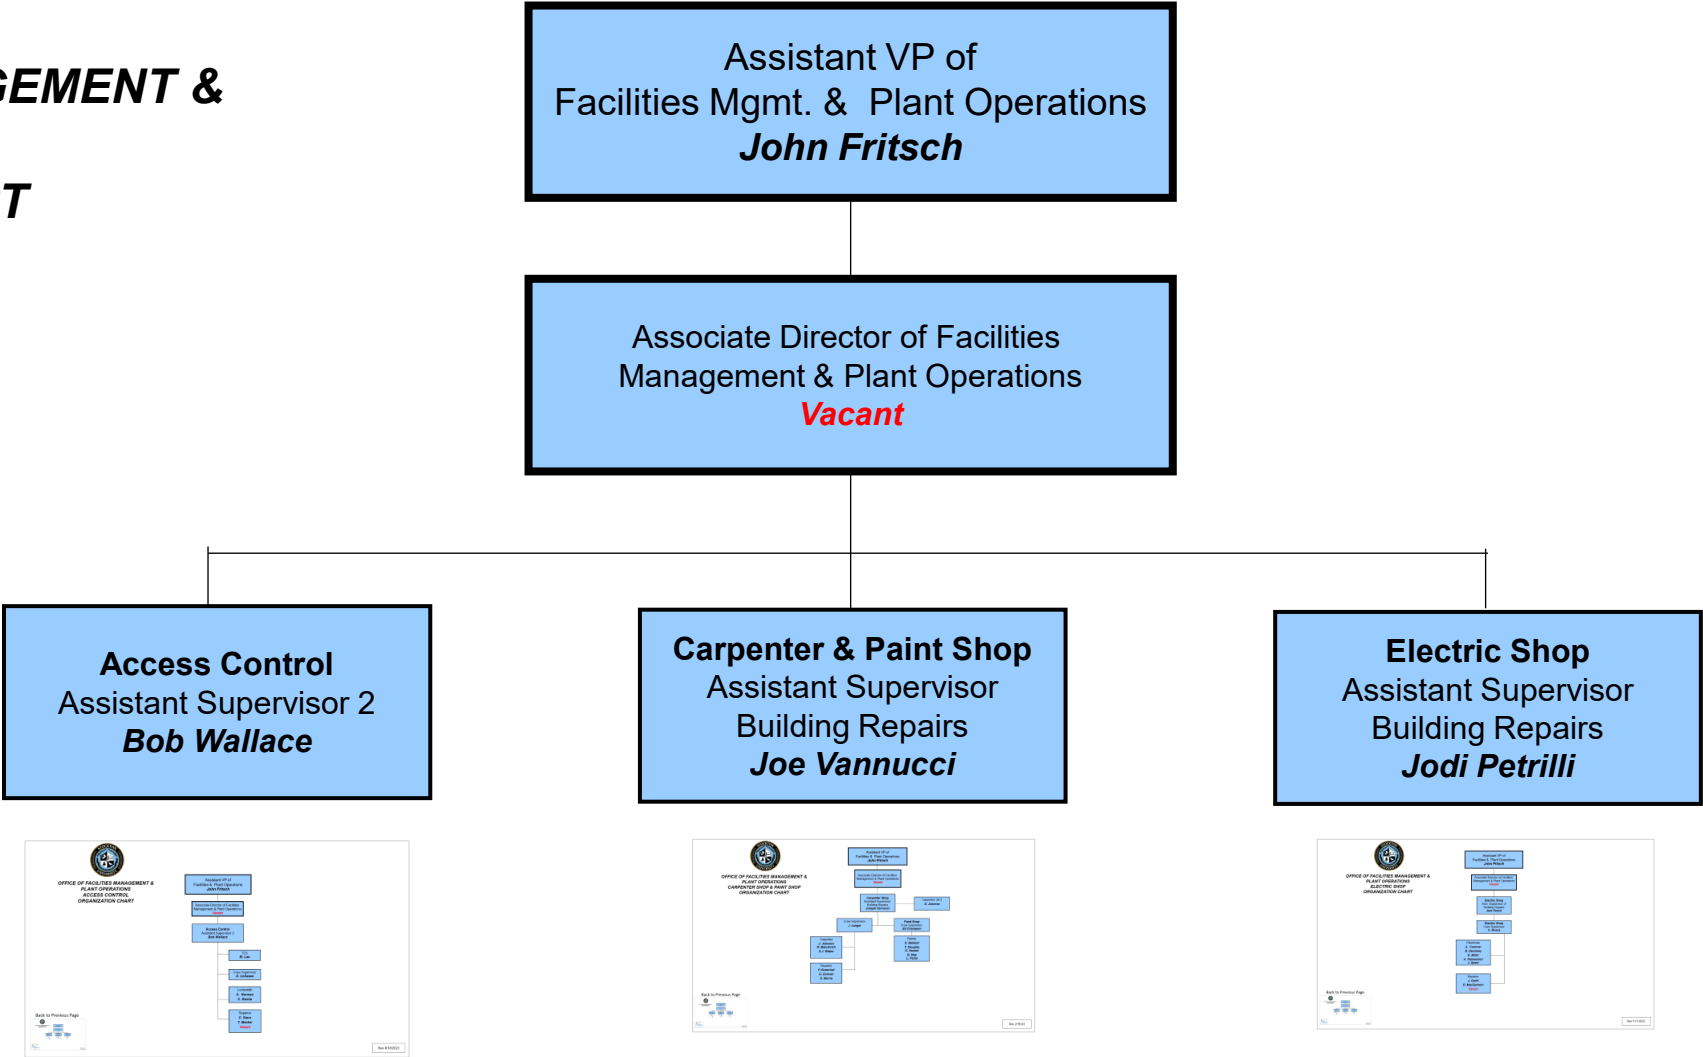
GEMENT &

T

Assistant VP of
Facilities Mgmt. & Plant Operations
John Fritsch

Associate Director of Facilities
Management & Plant Operations
Vacant

Access Control
Assistant Supervisor 2
Bob Wallace

Carpenter & Paint Shop
Assistant Supervisor
Building Repairs
Joe Vannucci

Electric Shop
Assistant Supervisor
Building Repairs
Jodi Petrilli

OFFICE OF FACILITIES MANAGEMENT & PLANT OPERATIONS ACCESS CONTROL ORGANIZATION CHART

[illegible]

OFFICE OF FACILITIES MANAGEMENT & PLANT OPERATIONS CARPENTER SHOP & PAINT SHOP ORGANIZATION CHART

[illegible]

OFFICE OF FACILITIES MANAGEMENT & PLANT OPERATIONS ELECTRIC SHOP ORGANIZATION CHART

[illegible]